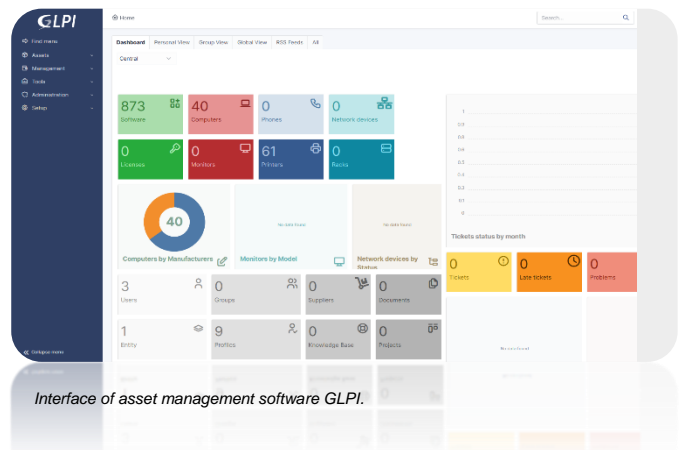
GLPI

Find menu
Assets
Management
Tools
Administration
Setup

Collapse menu

Home

Search...

Dashboard | Personal View | Group View | Global View | RSS Feeds | All

Central

873 Software
40 Computers
0 Phones
0 Network devices
0 Licenses
0 Monitors
61 Printers
0 Racks

40
Computers by Manufacturers

No data found
Monitors by Model

No data found
Network devices by Status

1
0.9
0.8
0.7
0.6
0.5
0.4
0.3
0.2
0.1
0

Tickets status by month

0 Tickets
0 Late tickets
0 Problems

3 Users
0 Groups
0 Suppliers
0 Documents
1 Entity
9 Profiles
0 Knowledge Base
0 Projects

Interface of asset management software GLPI.